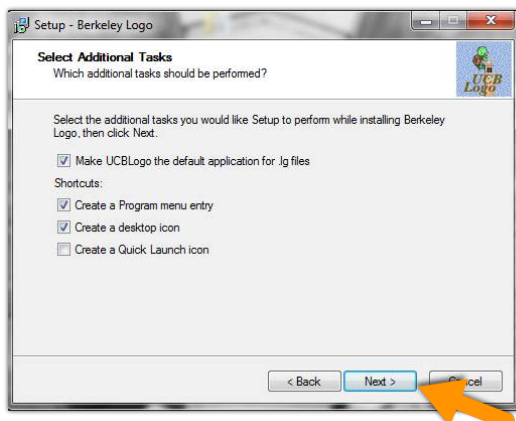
Setup - Berkeley Logo

Select Additional Tasks
Which additional tasks should be performed?

UCB Logo

Select the additional tasks you would like Setup to perform while installing Berkeley Logo, then click Next.

Make UCBLogo the default application for .lg files

Shortcuts:

Create a Program menu entry

Create a desktop icon

Create a Quick Launch icon

< Back
Next >
C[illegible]cel